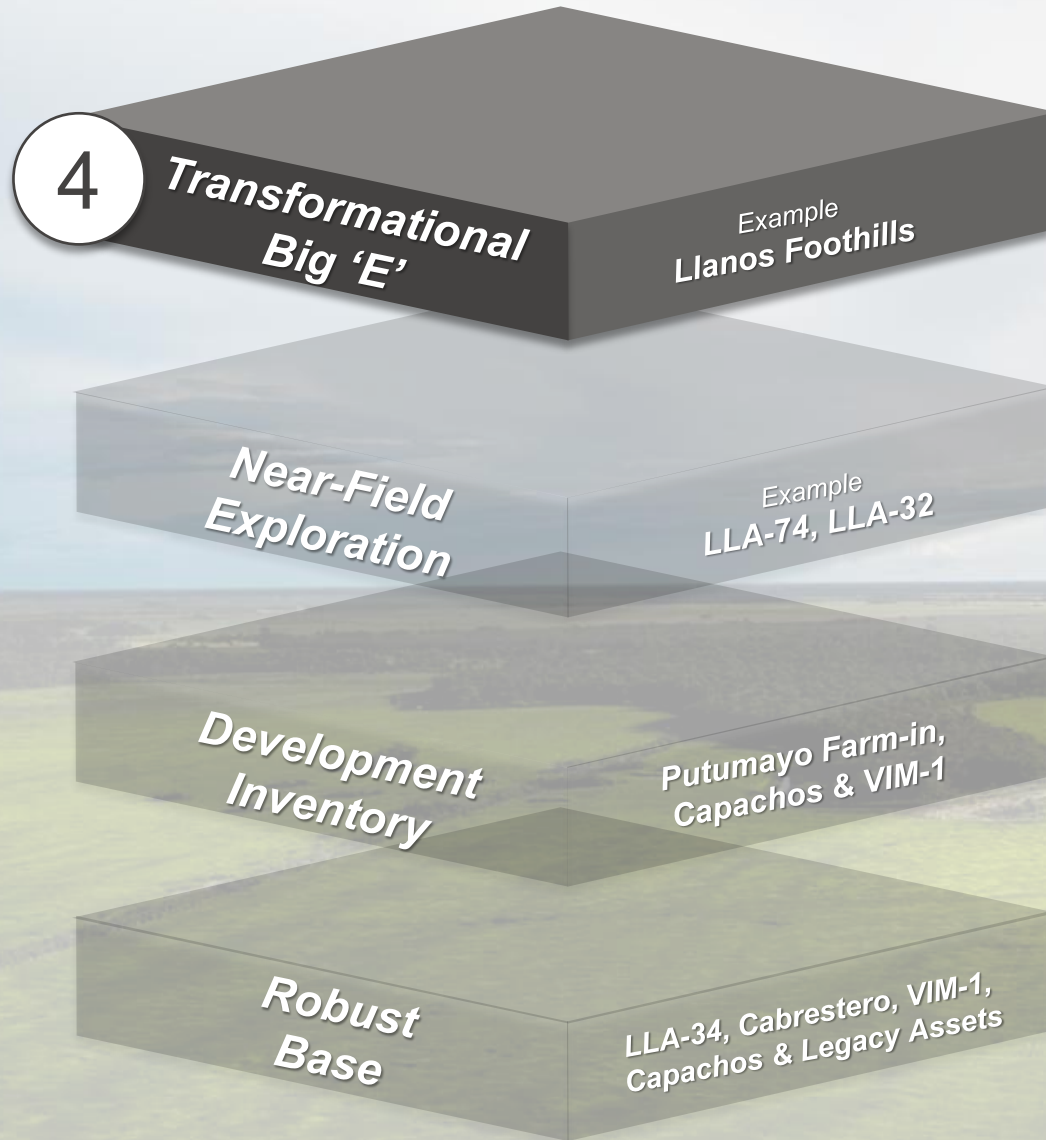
4

Transformational Big 'E'

Example
Llanos Foothills

Near-Field Exploration

Example
LLA-74, LLA-32

Development Inventory

Putumayo Farm-in, Capachos & VIM-1

Robust Base

LLA-34, Cabrestero, VIM-1, Capachos & Legacy Assets